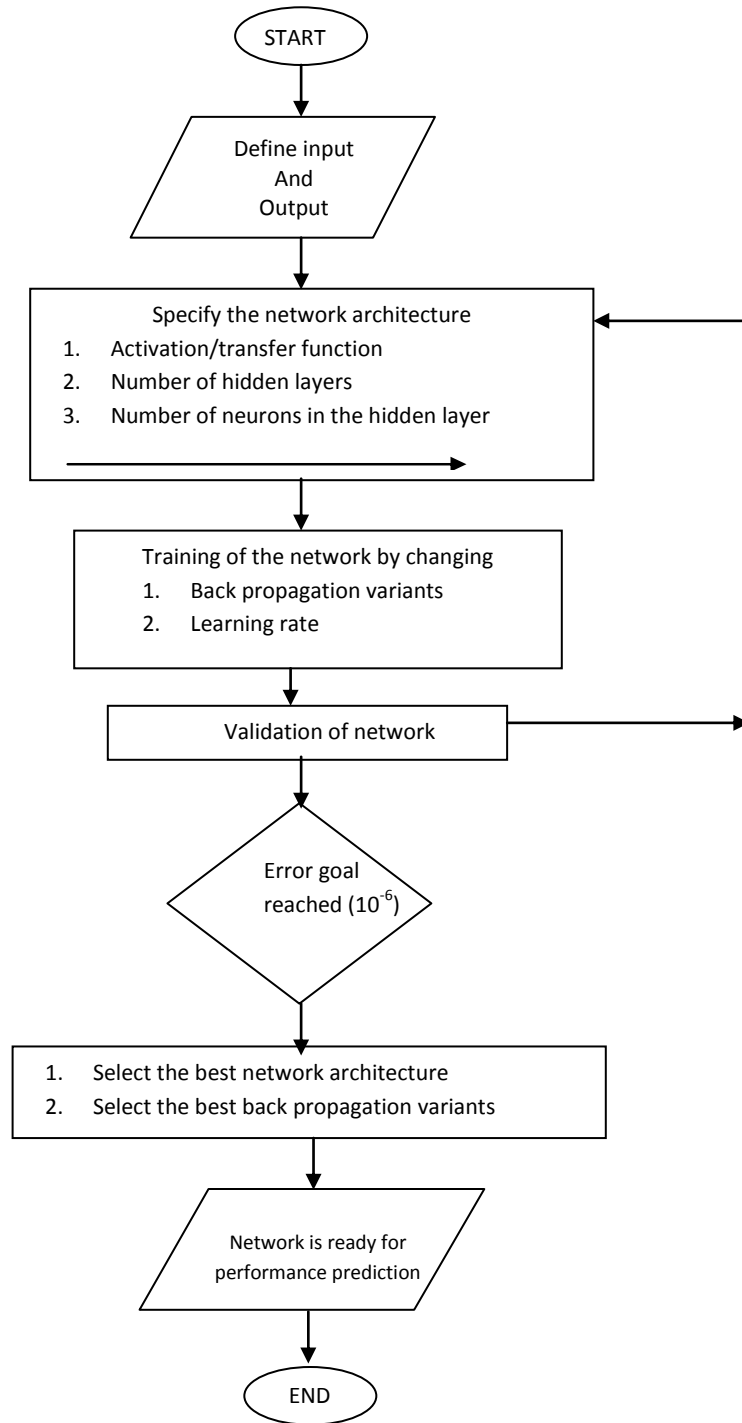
START

Define input
And
Output

Specify the network architecture
1. Activation/transfer function
2. Number of hidden layers
3. Number of neurons in the hidden layer

Training of the network by changing
1. Back propagation variants
2. Learning rate

Validation of network

Error goal reached ($10^{-6}$)

1. Select the best network architecture
2. Select the best back propagation variants

Network is ready for performance prediction

END